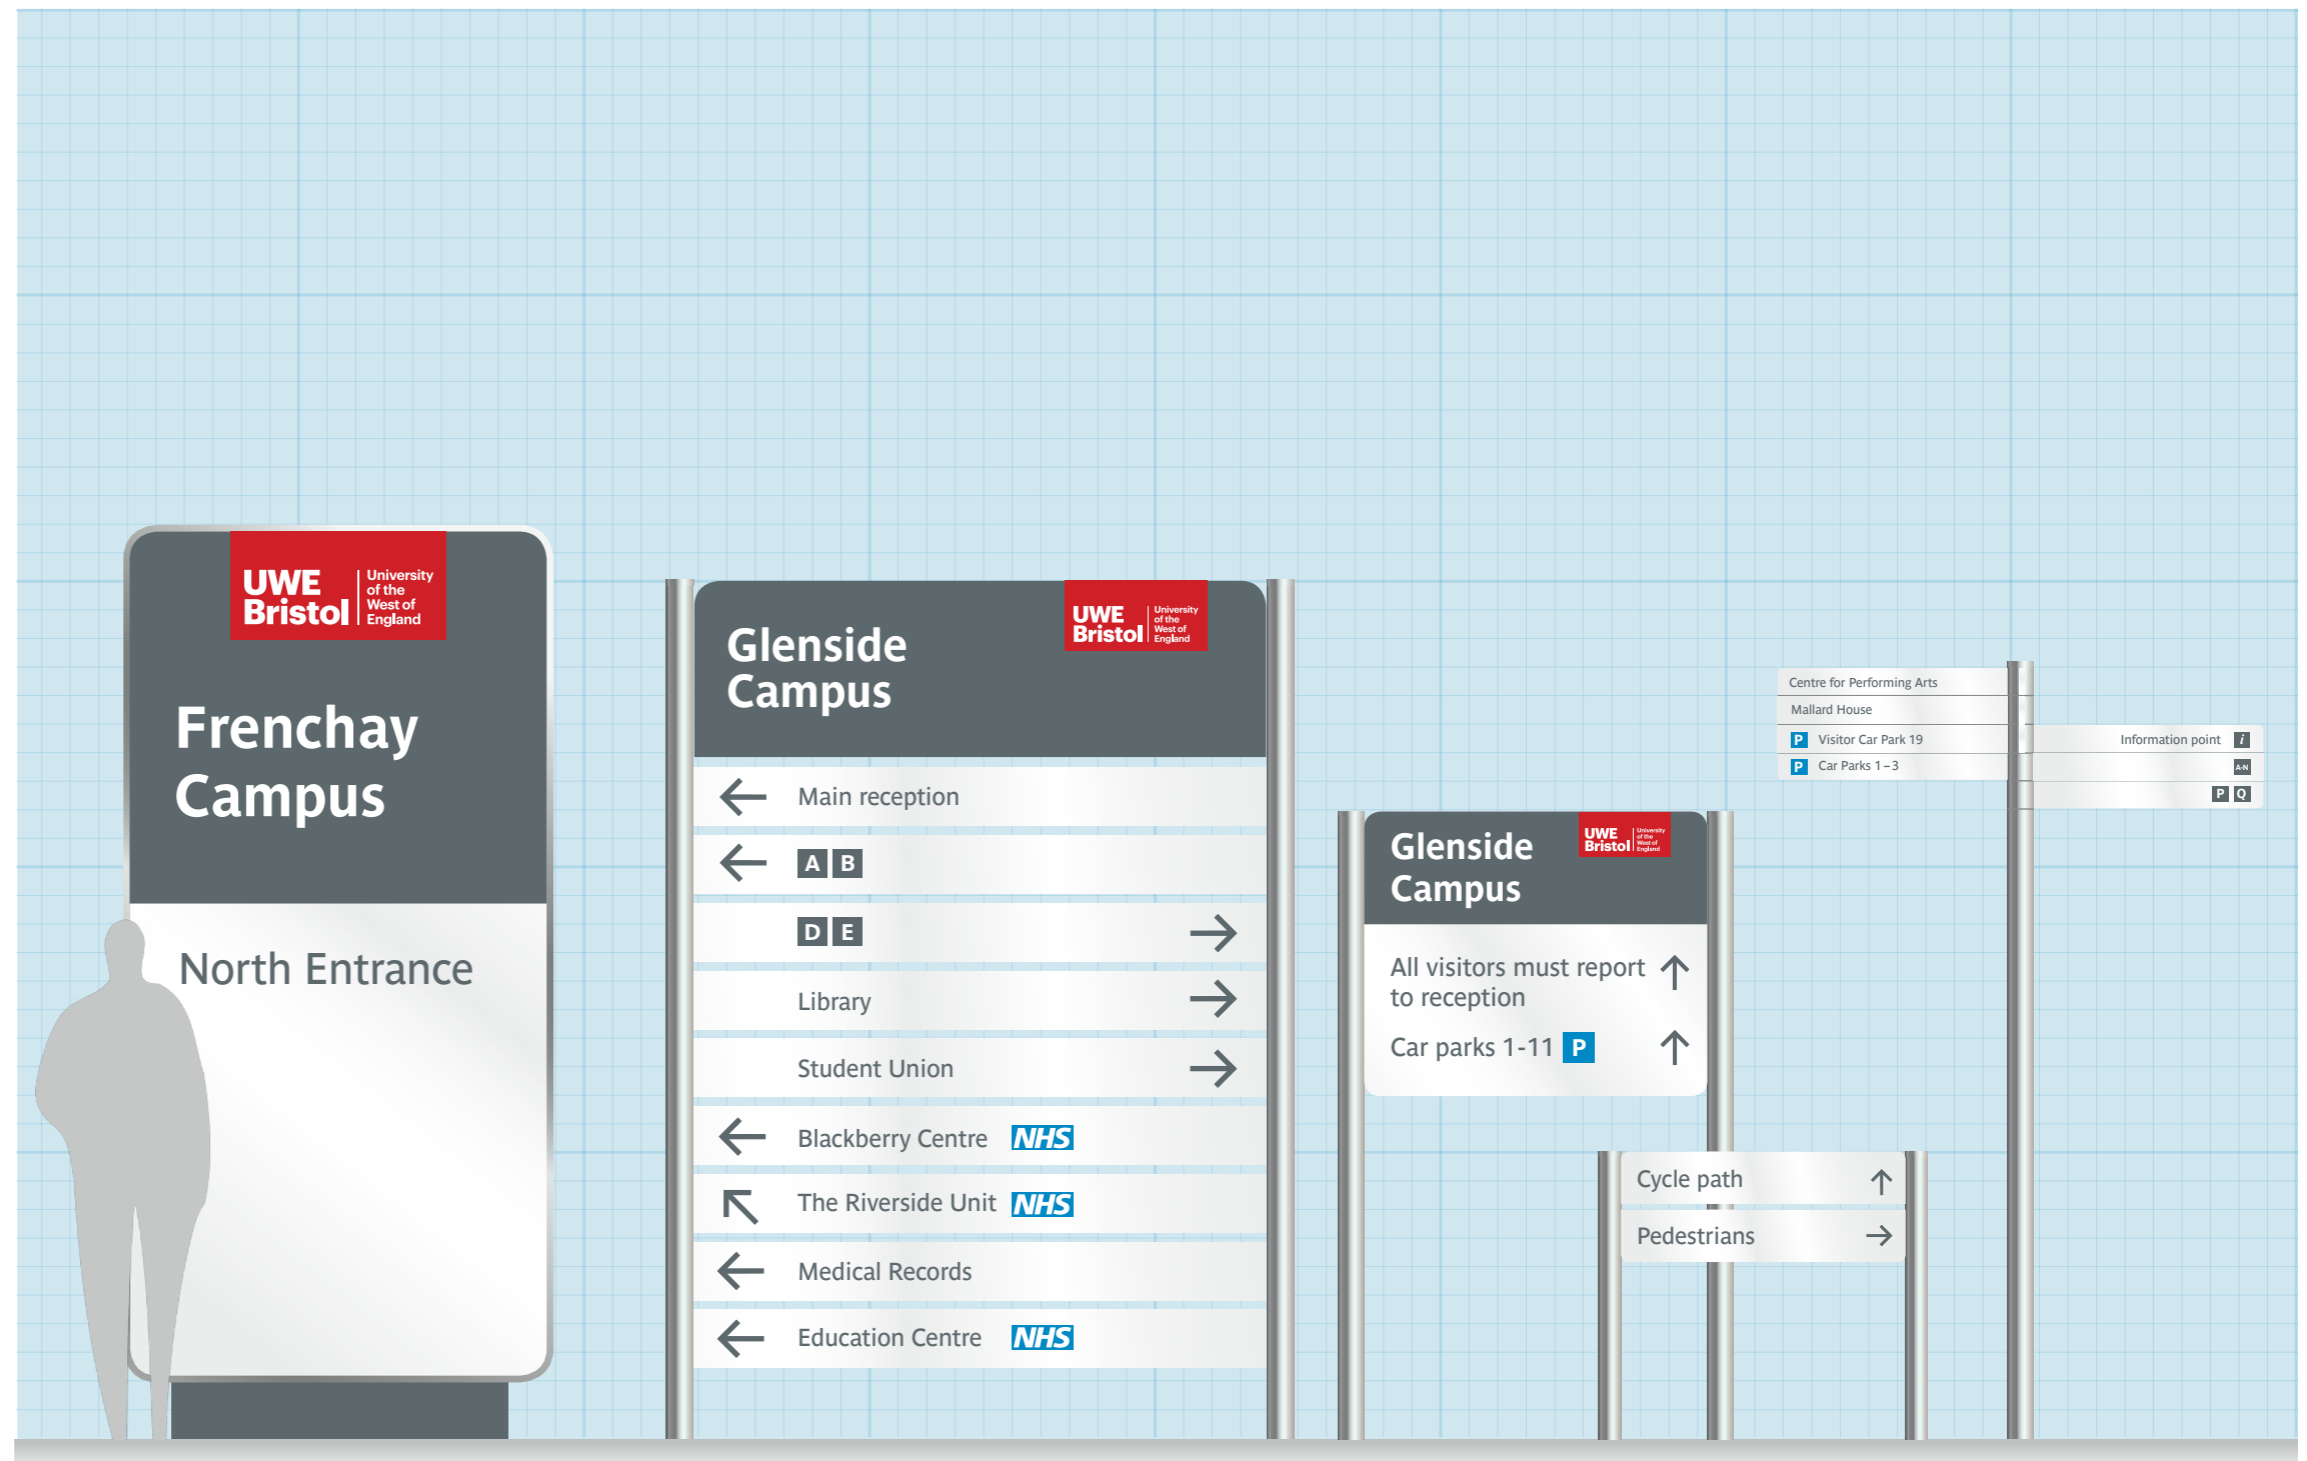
UWE Bristol University of the West of England

Frenchay Campus

North Entrance

Glenside Campus

UWE Bristol University of the West of England

← Main reception

← A B

D E →

Library →

Student Union →

← Blackberry Centre NHS

↖ The Riverside Unit NHS

← Medical Records

← Education Centre NHS

Glenside Campus

UWE Bristol University of the West of England

All visitors must report to reception ↑

Car parks 1-11 P ↑

Cycle path ↑

Pedestrians →

Centre for Performing Arts

Mallard House

P Visitor Car Park 19

P Car Parks 1 – 3

Information point i

A-N

P Q